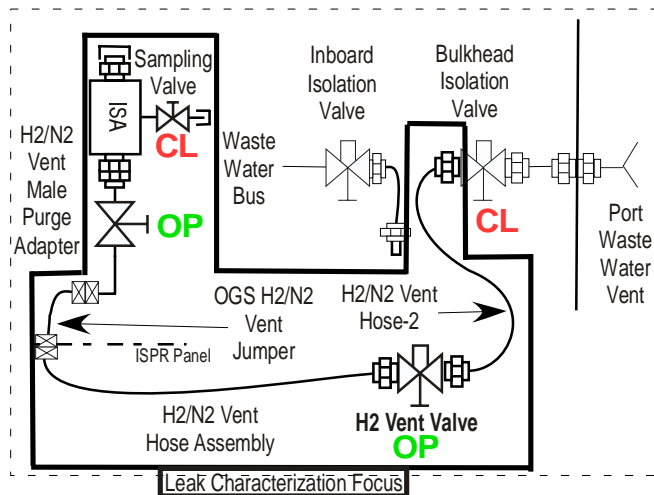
Sampling Valve

ISA

CL

H2/N2 Vent Male Purge Adapter

OP

Inboard Isolation Valve

Waste Water Bus

Bulkhead Isolation Valve

CL

Port Waste Water Vent

OGS H2/N2 Vent Jumper

H2/N2 Vent Hose-2

ISPR Panel

H2/N2 Vent Hose Assembly

H2 Vent Valve

OP

Leak Characterization Focus